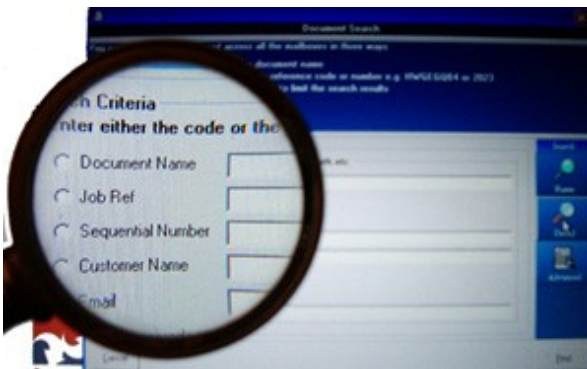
Document Search

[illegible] across all the mailboxes in three ways

document name

reference code or number e.g. HWSEGQ84 or 2823

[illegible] to limit the search results

n Criteria

nter either the code or the

Document Name

Job Ref

Sequential Number

Customer Name

Email

Search

Name

Details

Advanced

Cancel

Find